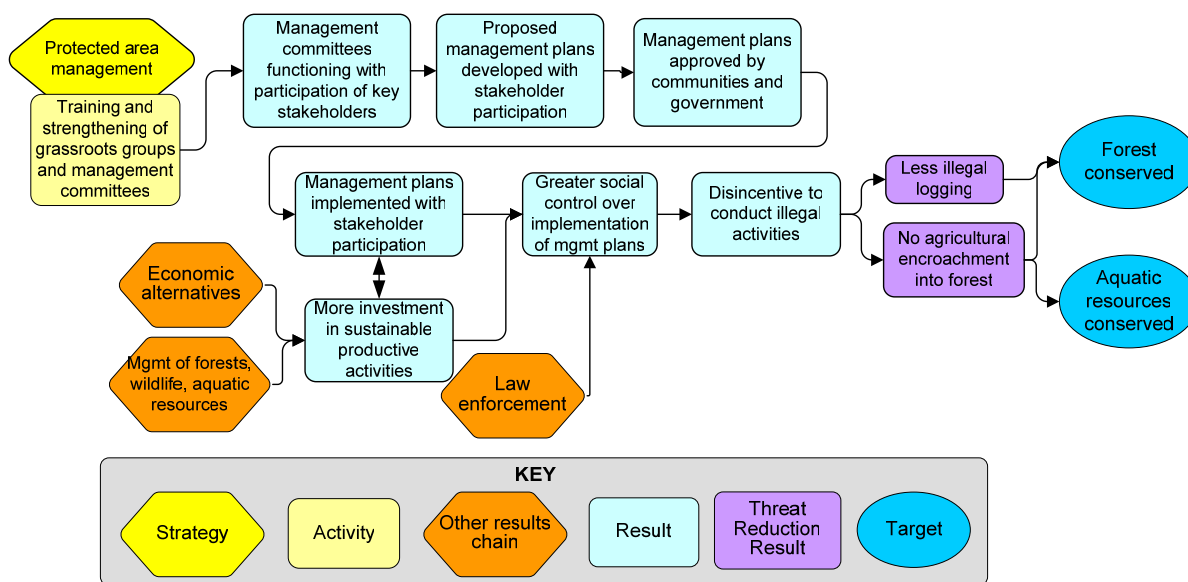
Protected area management

Training and strengthening of grassroots groups and management committees

Management committees functioning with participation of key stakeholders

Proposed management plans developed with stakeholder participation

Management plans approved by communities and government

Management plans implemented with stakeholder participation

Greater social control over implementation of mgmt plans

Disincentive to conduct illegal activities

Less illegal logging

No agricultural encroachment into forest

Forest conserved

Aquatic resources conserved

Economic alternatives

Mgmt of forests, wildlife, aquatic resources

More investment in sustainable productive activities

Law enforcement

KEY

Strategy

Activity

Other results chain

Result

Threat Reduction Result

Target